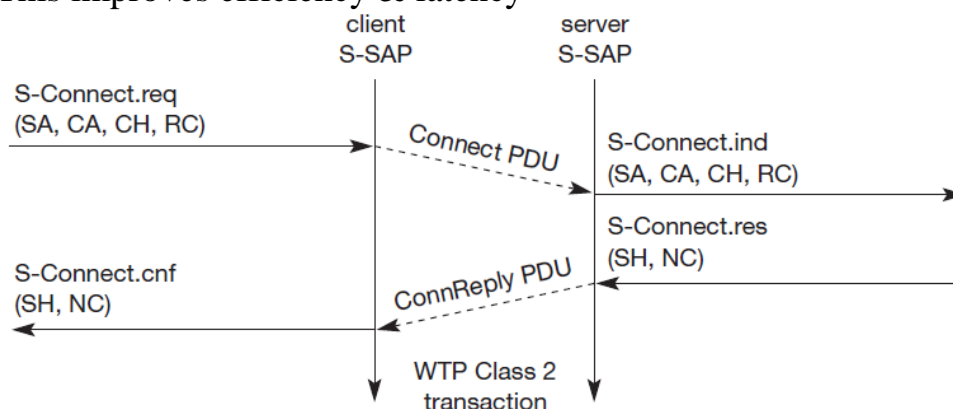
This improves efficiency & latency

client
S-SAP

server
S-SAP

S-Connect.req
(SA, CA, CH, RC)

Connect PDU

S-Connect.ind
(SA, CA, CH, RC)

S-Connect.res
(SH, NC)

S-Connect.cnf
(SH, NC)

ConnReply PDU

WTP Class 2
transaction